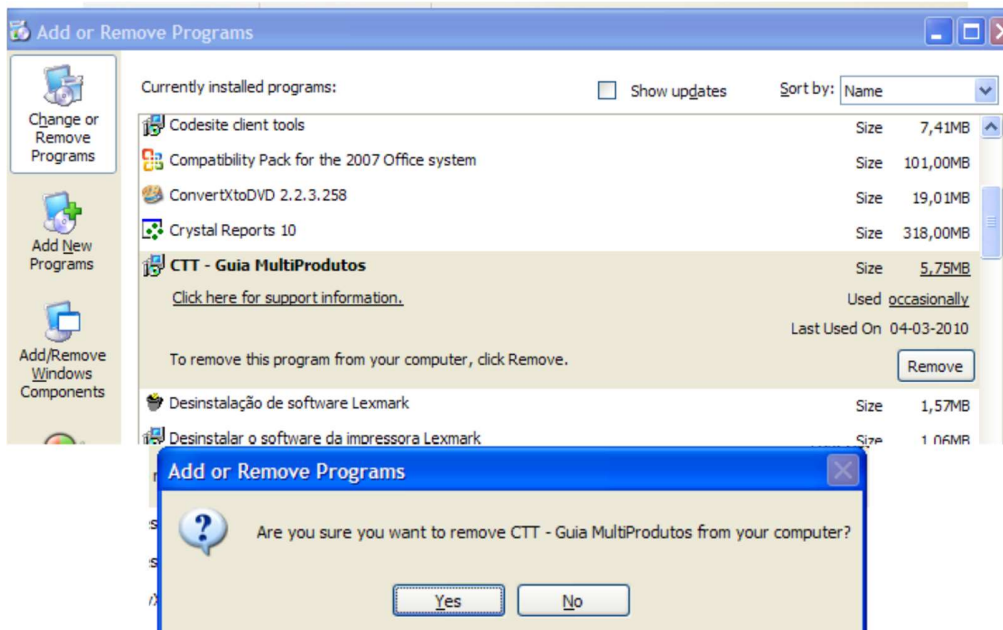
Add or Remove Programs

Change or Remove Programs

Add New Programs

Add/Remove Windows Components

Currently installed programs:

Show updates

Sort by: Name

| | | |
|---|---|---|
| Codesite client tools | Size | 7,41MB |
| Compatibility Pack for the 2007 Office system | Size | 101,00MB |
| ConvertXtoDVD 2.2.3.258 | Size | 19,01MB |
| Crystal Reports 10 | Size | 318,00MB |
| **CTT - Guia MultiProdutos** | Size | 5,75MB |
| Click here for support information. | Used | occasionally |
| | Last Used On | 04-03-2010 |
| To remove this program from your computer, click Remove. | | Remove |
| Desinstalação de software Lexmark | Size | 1,57MB |
| Desinstalar o software da impressora Lexmark | Size | 1,06MB |

Add or Remove Programs

Are you sure you want to remove CTT - Guia MultiProdutos from your computer?

Yes No